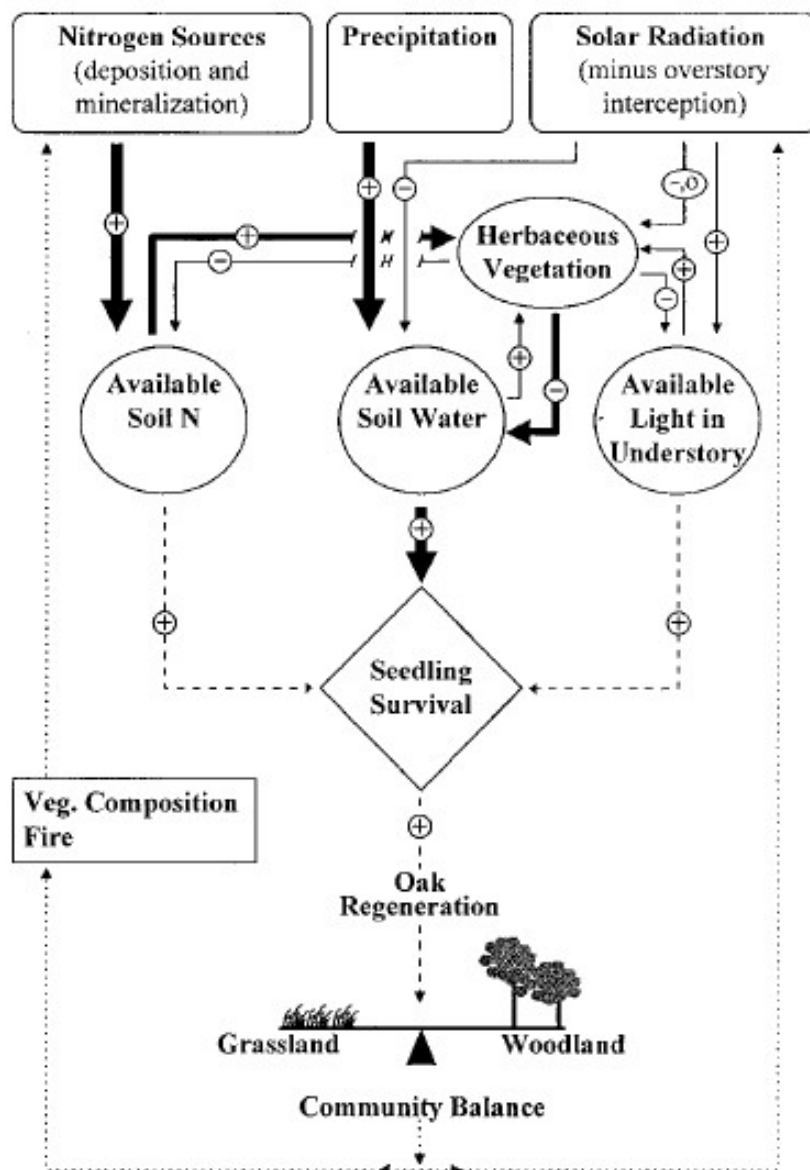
Nitrogen Sources (deposition and mineralization)

Precipitation

Solar Radiation (minus overstory interception)

⊕

⊕

⊖

⊕

⊖

-,0

N

H

Herbaceous Vegetation

⊕

⊕

⊖

⊕

⊖

Available Soil N

Available Soil Water

Available Light in Understory

⊕

⊕

⊕

Seedling Survival

Veg. Composition Fire

⊕

Oak Regeneration

Grassland

Woodland

Community Balance